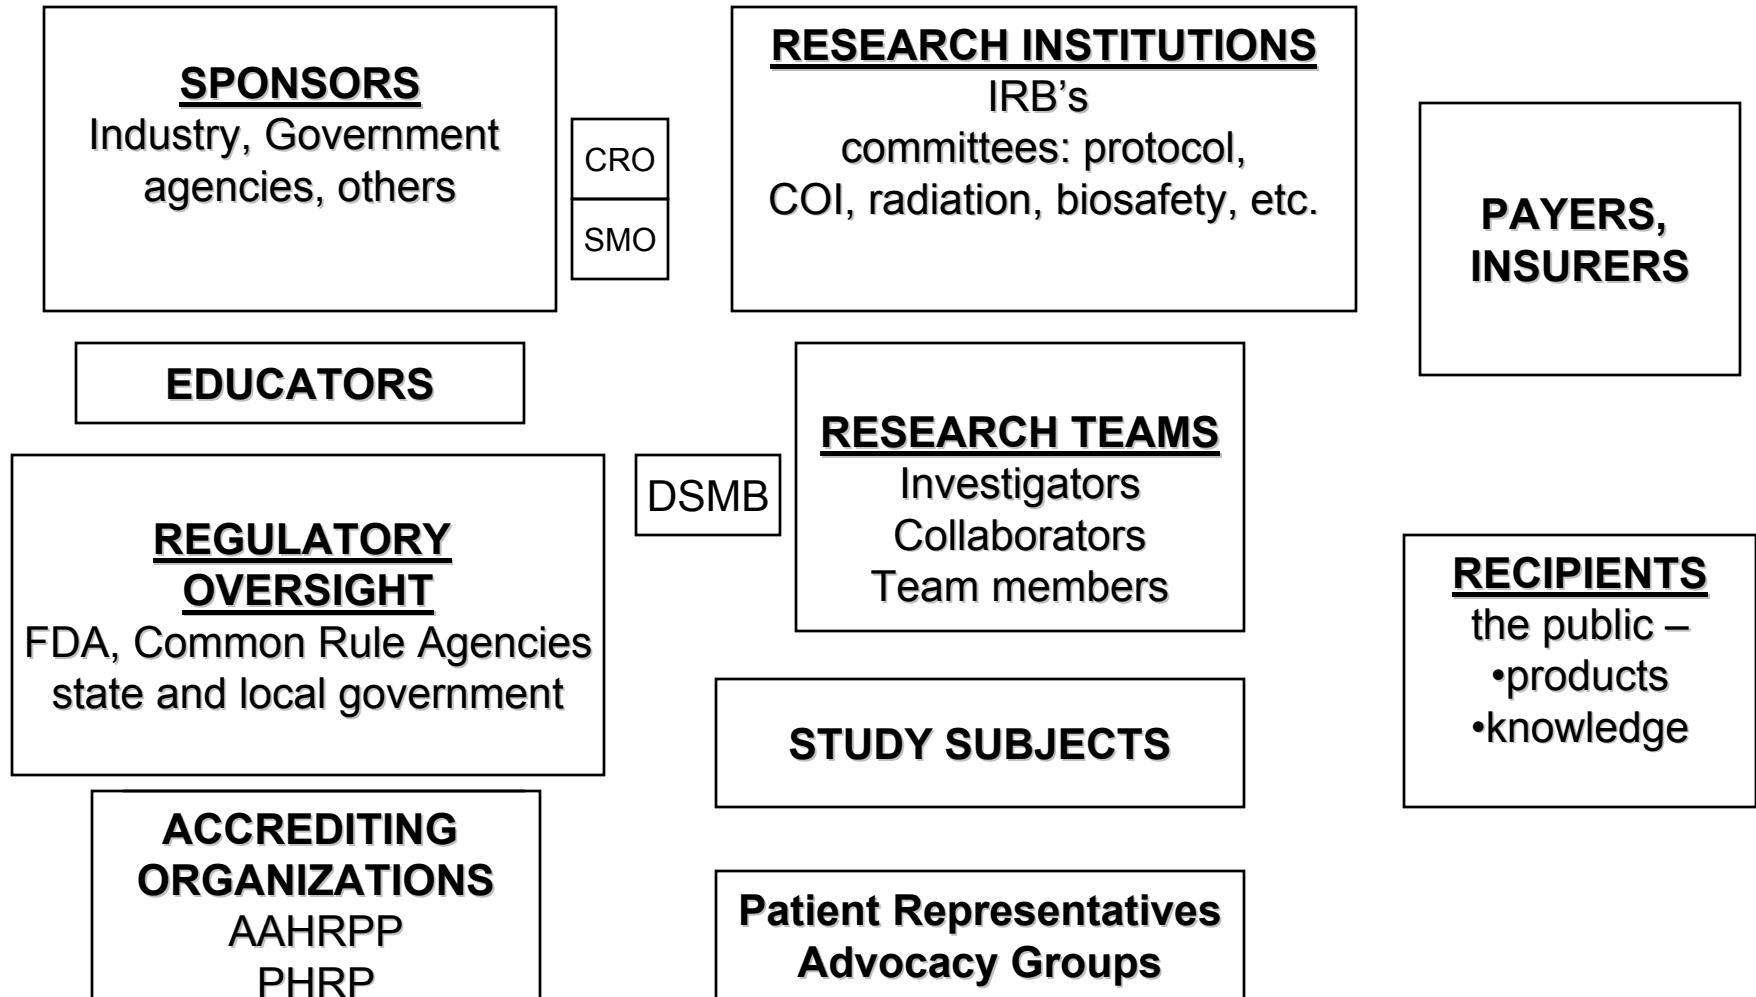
SPONSORS
Industry, Government agencies, others

CRO

SMO

RESEARCH INSTITUTIONS
IRB's
committees: protocol,
COI, radiation, biosafety, etc.

PAYERS, INSURERS

EDUCATORS

RESEARCH TEAMS
Investigators
Collaborators
Team members

DSMB

REGULATORY OVERSIGHT
FDA, Common Rule Agencies
state and local government

RECIPIENTS
the public –
•products
•knowledge

STUDY SUBJECTS

ACCREDITING ORGANIZATIONS
AAHRPP
PHRP

Patient Representatives
Advocacy Groups